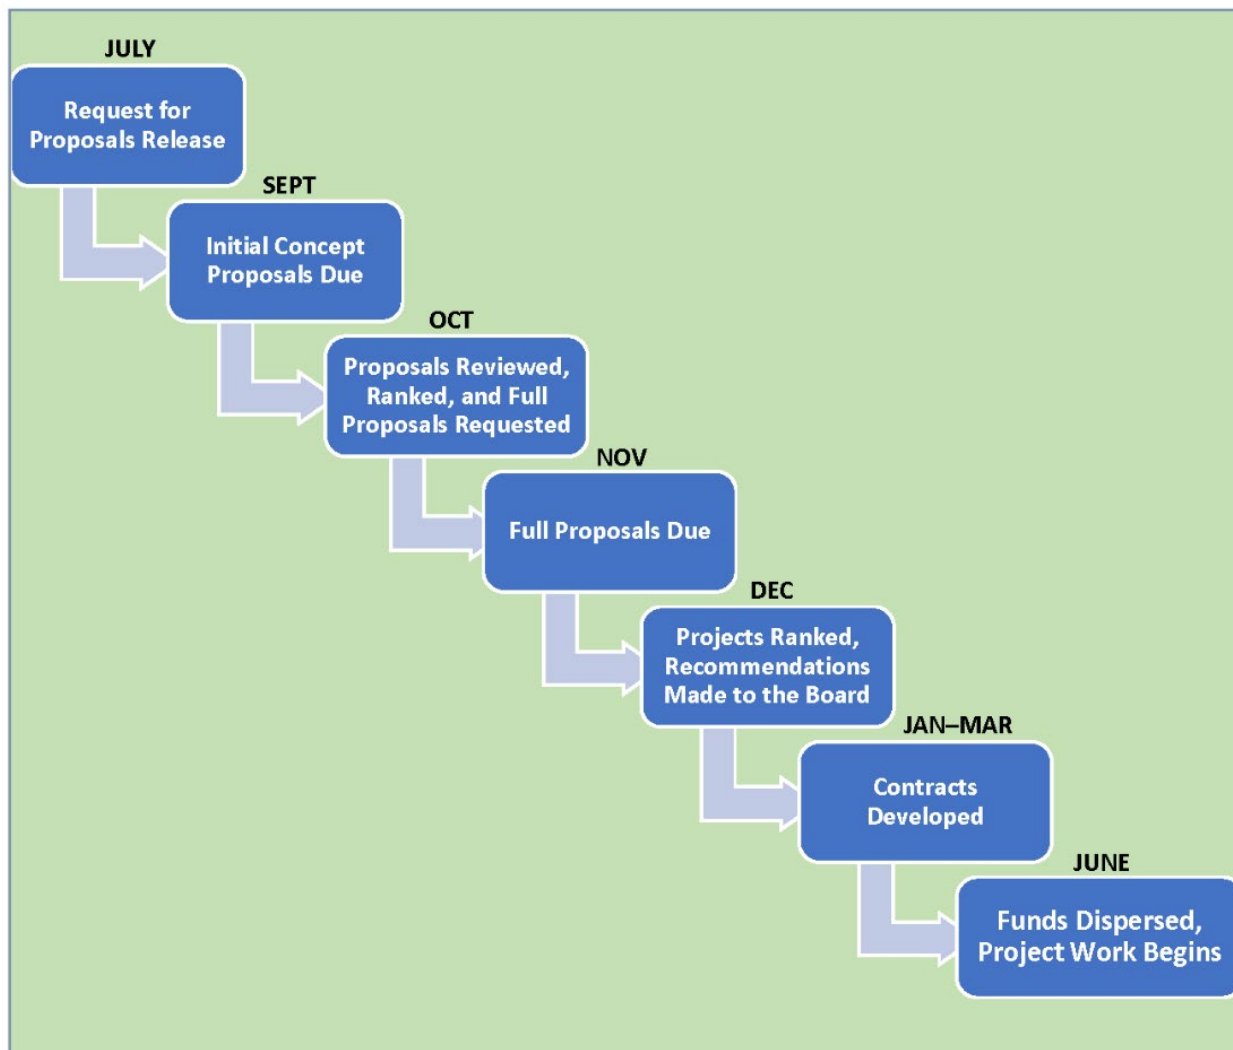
JULY

Request for Proposals Release

SEPT

Initial Concept Proposals Due

OCT

Proposals Reviewed, Ranked, and Full Proposals Requested

NOV

Full Proposals Due

DEC

Projects Ranked, Recommendations Made to the Board

JAN–MAR

Contracts Developed

JUNE

Funds Dispersed, Project Work Begins